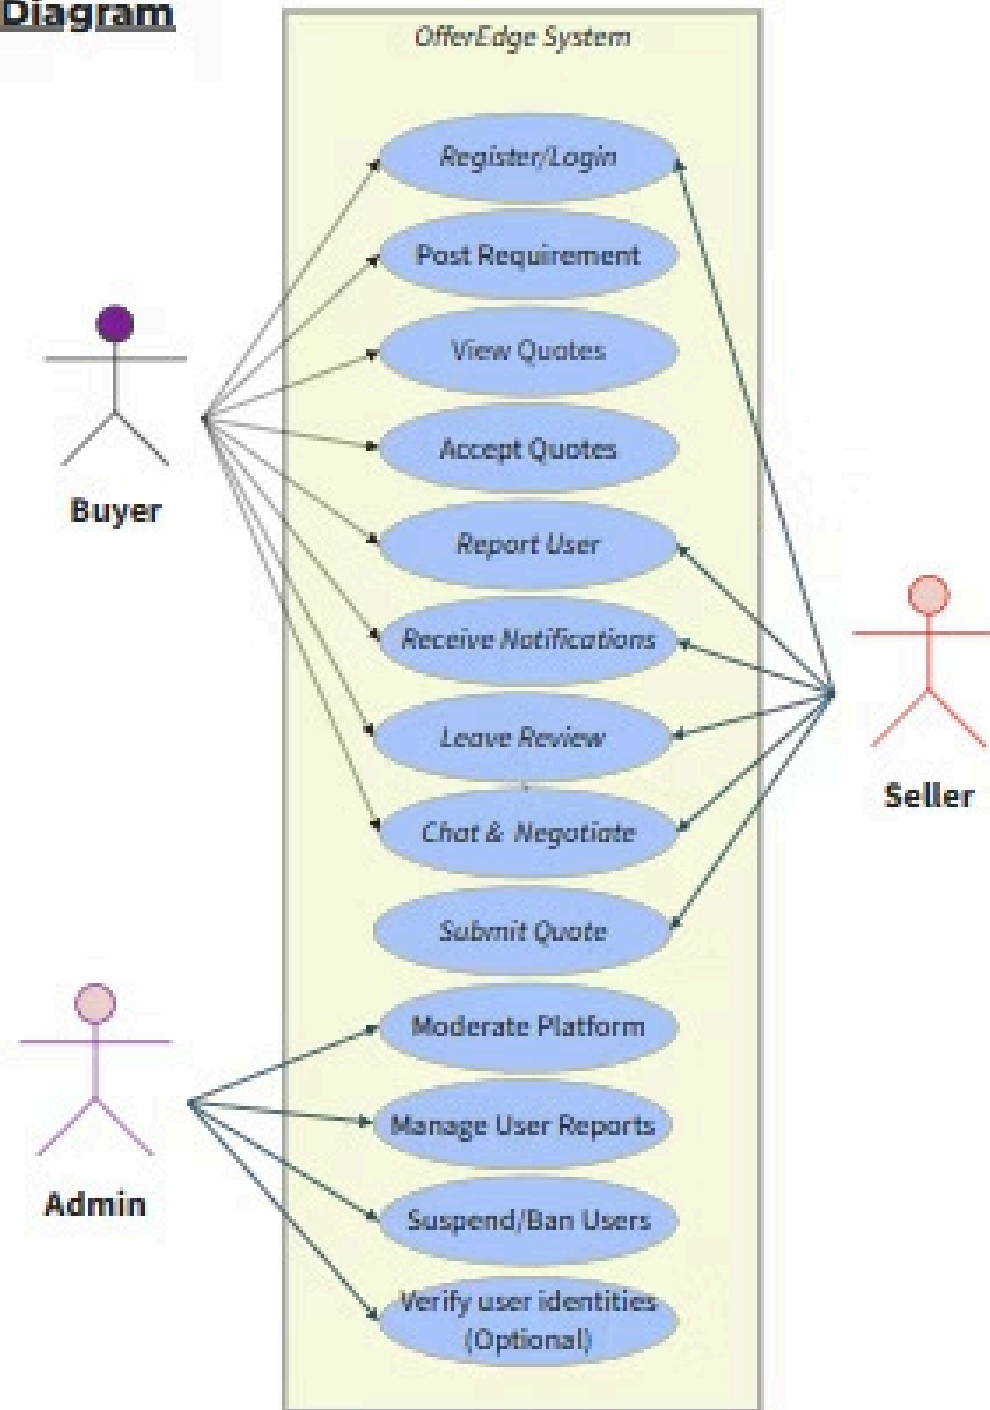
Diagram

OfferEdge System

Register/Login

Post Requirement

View Quotes

Accept Quotes

Report User

Receive Notifications

Leave Review

Chat & Negotiate

Submit Quote

Moderate Platform

Manage User Reports

Suspend/Ban Users

Verify user identities (Optional)

Buyer

Seller

Admin